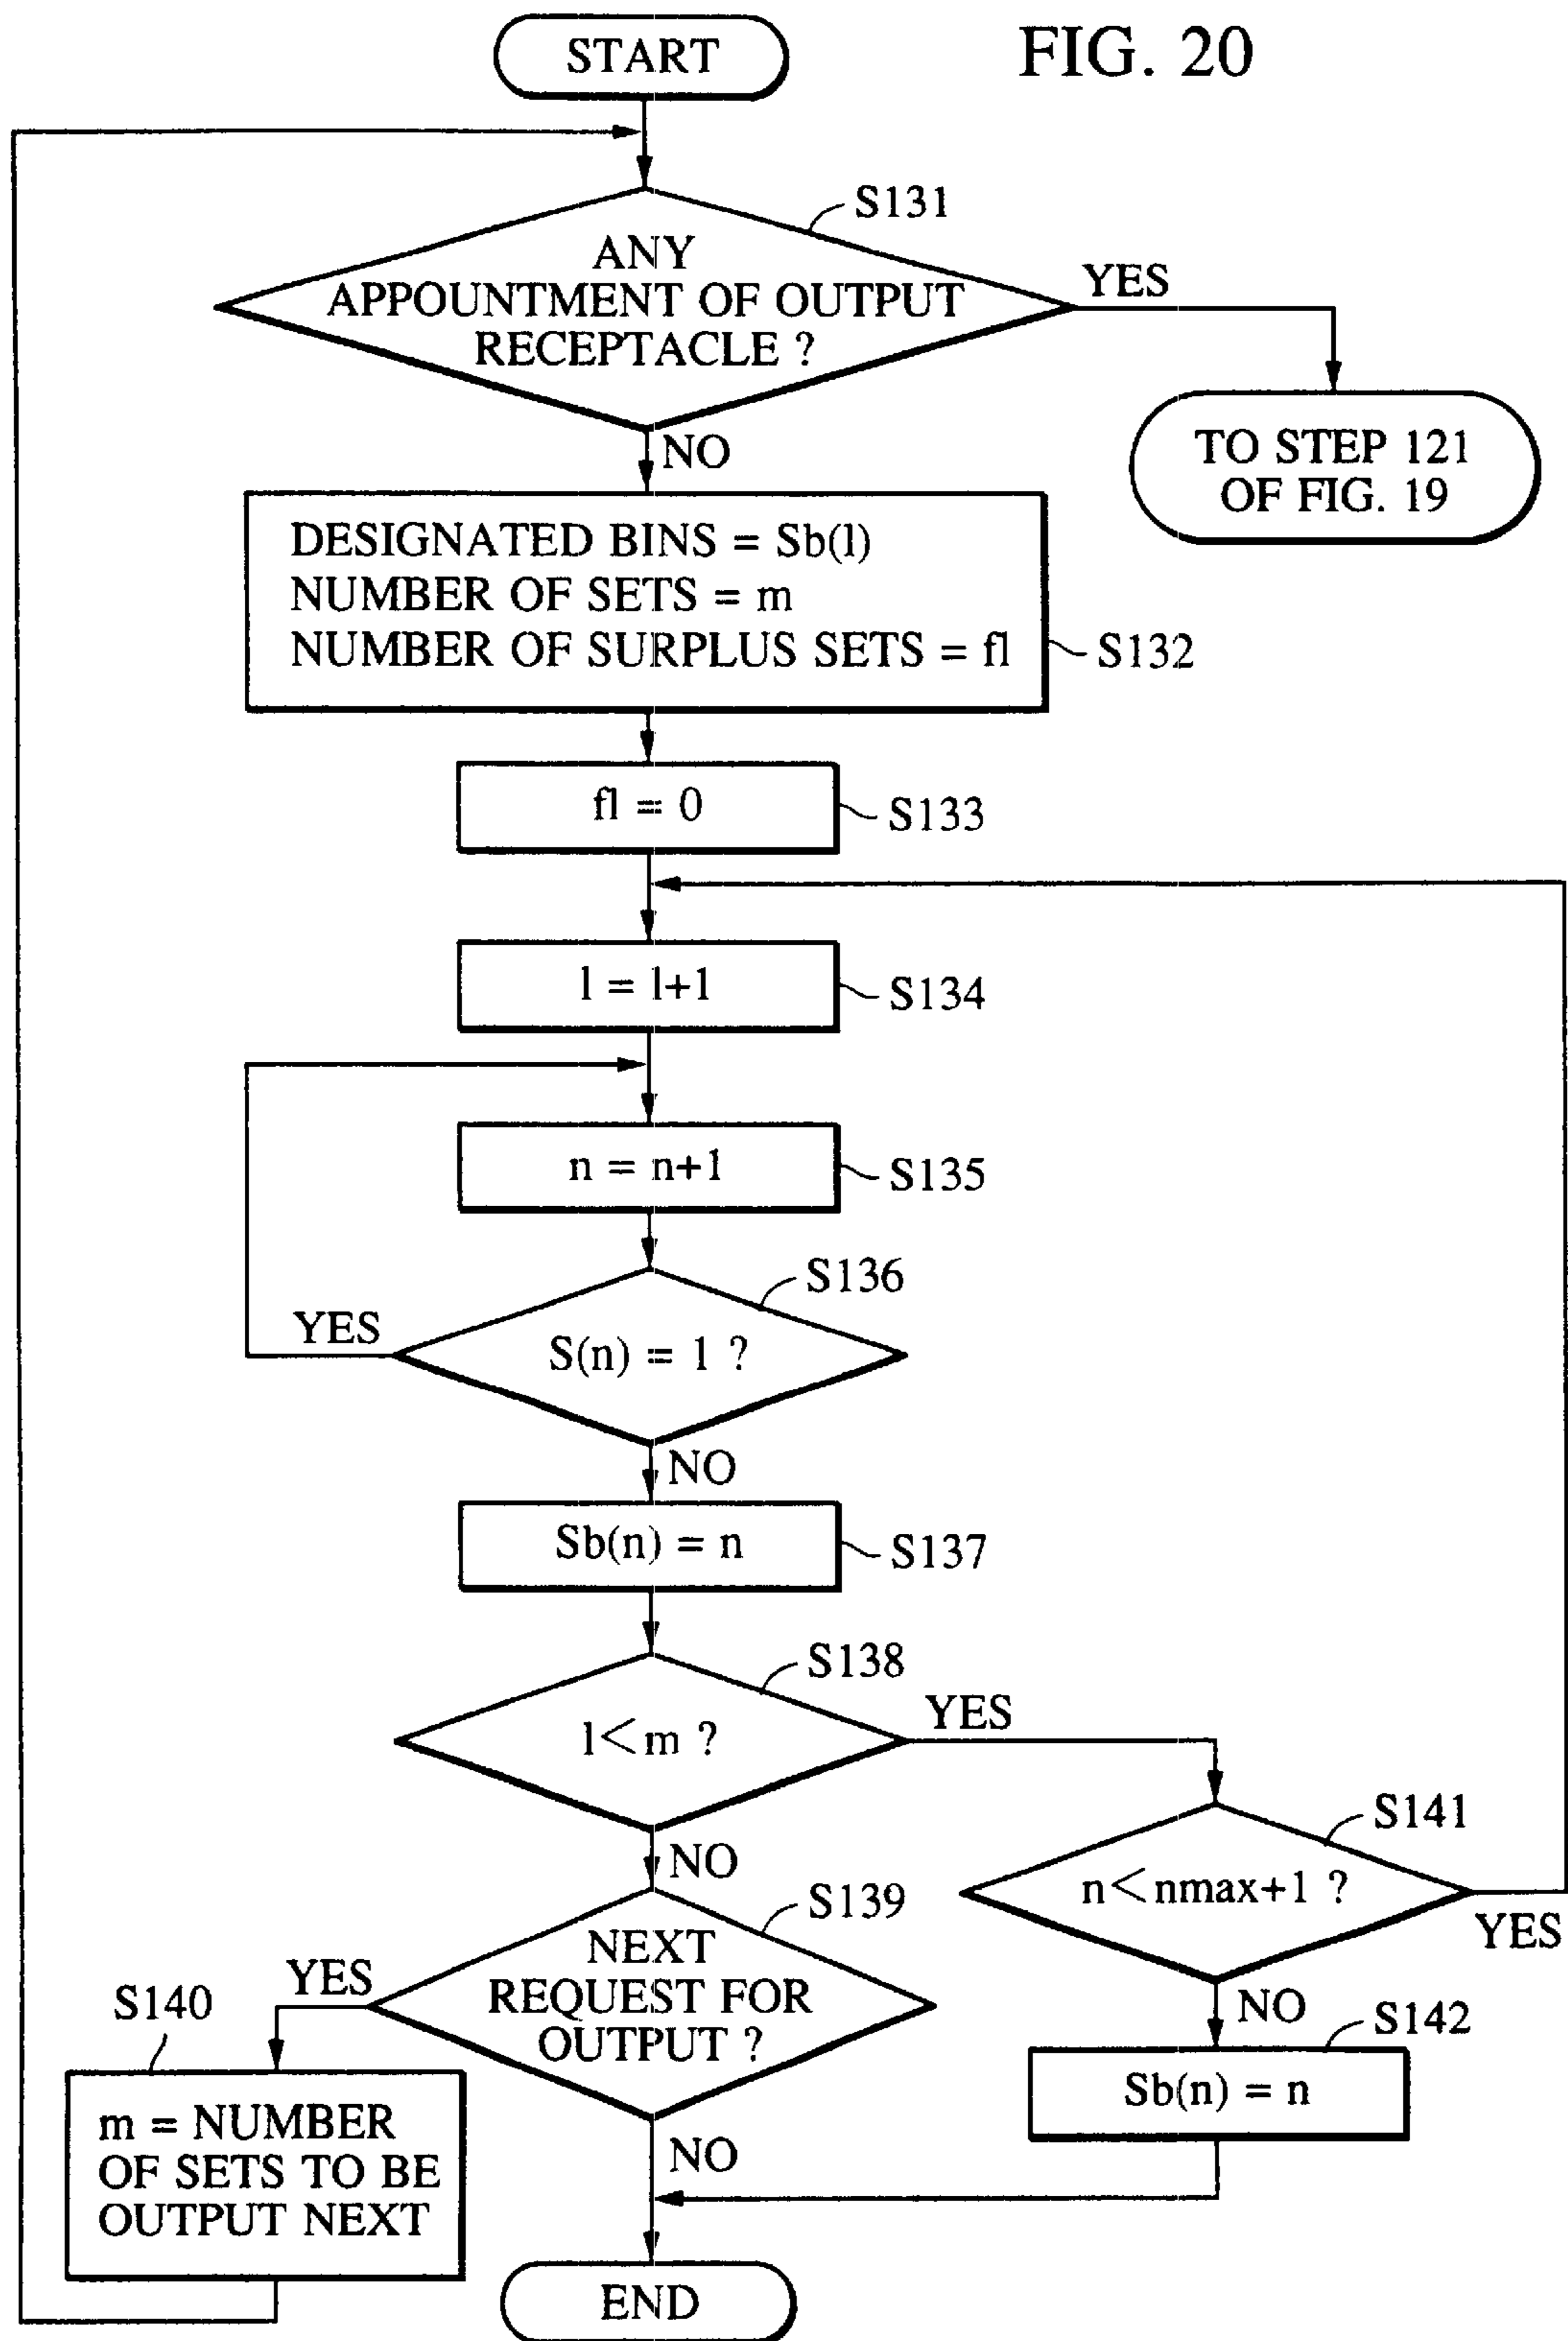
START

FIG. 20

S131

ANY APPOUNTMENT OF OUTPUT RECEPTACLE ?

YES

TO STEP 121 OF FIG. 19

NO

DESIGNATED BINS = Sb(l)
NUMBER OF SETS = m
NUMBER OF SURPLUS SETS = fl

S132

fl = 0

S133

l = l+1

S134

n = n+1

S135

S136

YES

S(n) = 1 ?

NO

Sb(n) = n

S137

S138

l<m ?

YES

NO

S141

n<nmax+1 ?

YES

S139

NEXT REQUEST FOR OUTPUT ?

YES

S140

m = NUMBER OF SETS TO BE OUTPUT NEXT

NO

S142

Sb(n) = n

NO

END